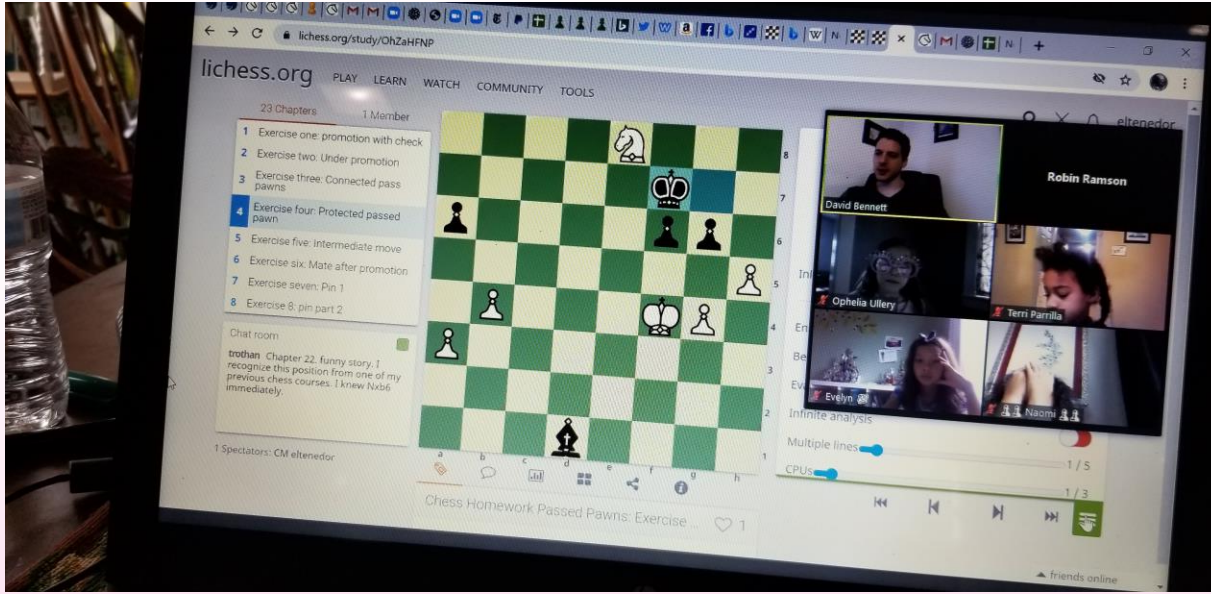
lichess.org/study/OhZaHFNP

lichess.org PLAY LEARN WATCH COMMUNITY TOOLS

eltenedor

23 Chapters 1 Member

1 Exercise one: promotion with check
2 Exercise two: Under promotion
3 Exercise three: Connected pass pawns
4 Exercise four: Protected passed pawn
5 Exercise five: Intermediate move
6 Exercise six: Mate after promotion
7 Exercise seven: Pin 1
8 Exercise 8: pin part 2

Chat room

trothan Chapter 22. funny story, I recognize this position from one of my previous chess courses. I knew Nxb6 immediately.

1 Spectators: CM eltenedor

8 7 6 5 4 3 2 1
a b c d e f g h

Chess Homework Passed Pawns: Exercise ... 1

In
En
Be
Ev
Infinite analysis
Multiple lines 1 / 5
CPUs 1 / 3

David Bennett
Robin Ramson
Ophelia Ullery
Terri Parrilla
Evelyn
Naomi

friends online